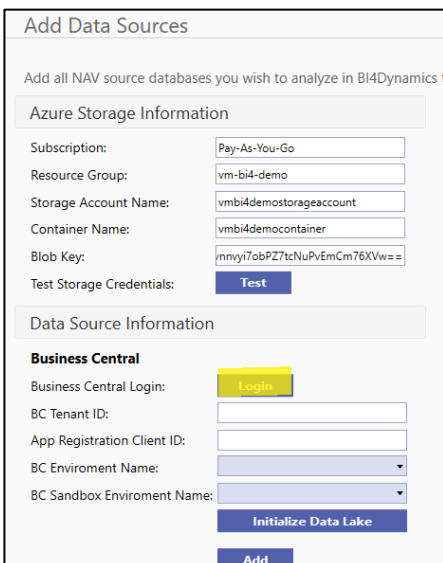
Add Data Sources

Add all NAV source databases you wish to analyze in BI4Dynamics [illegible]

Azure Storage Information

Subscription: Pay-As-You-Go

Resource Group: vm-bi4-demo

Storage Account Name: vmbi4demostorageaccount

Container Name: vmbi4democontainer

Blob Key: vnnvyi7obPZ7tcNuPvEmCm76XVw==

Test Storage Credentials: Test

Data Source Information

Business Central

Business Central Login: Login

BC Tenant ID:

App Registration Client ID:

BC Enviroment Name:

BC Sandbox Enviroment Name:

Initialize Data Lake

Add